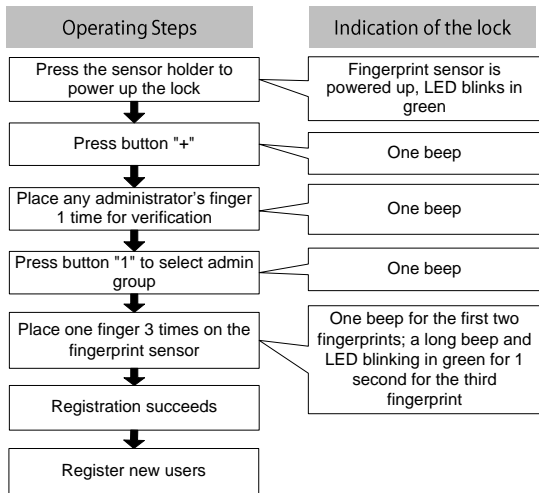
Operating Steps

Press the sensor holder to power up the lock

Press button "+"

Place any administrator's finger 1 time for verification

Press button "1" to select admin group

Place one finger 3 times on the fingerprint sensor

Registration succeeds

Register new users

Indication of the lock

Fingerprint sensor is powered up, LED blinks in green

One beep

One beep

One beep

One beep for the first two fingerprints; a long beep and LED blinking in green for 1 second for the third fingerprint